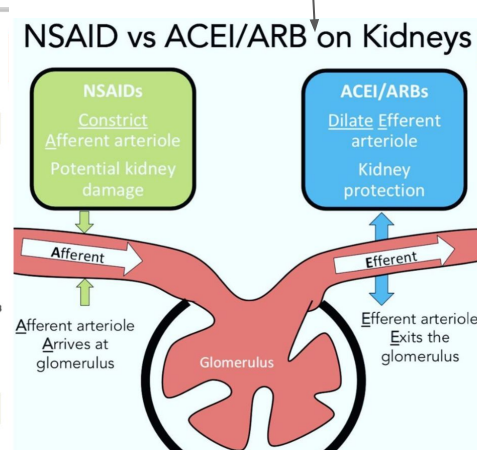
NSAID vs ACEI/ARB on Kidneys

NSAIDs
Constrict Afferent arteriole
Potential kidney damage

ACEI/ARBs
Dilate Efferent arteriole
Kidney protection

Afferent

Efferent

Afferent arteriole Arrives at glomerulus

Efferent arteriole Exits the glomerulus

Glomerulus